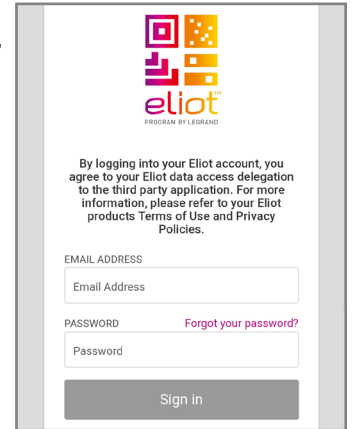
eliot™
PROGRAM BY LEGRAND

By logging into your Eliot account, you agree to your Eliot data access delegation to the third party application. For more information, please refer to your Eliot products Terms of Use and Privacy Policies.

EMAIL ADDRESS

Email Address

PASSWORD

Forgot your password?

Password

Sign in